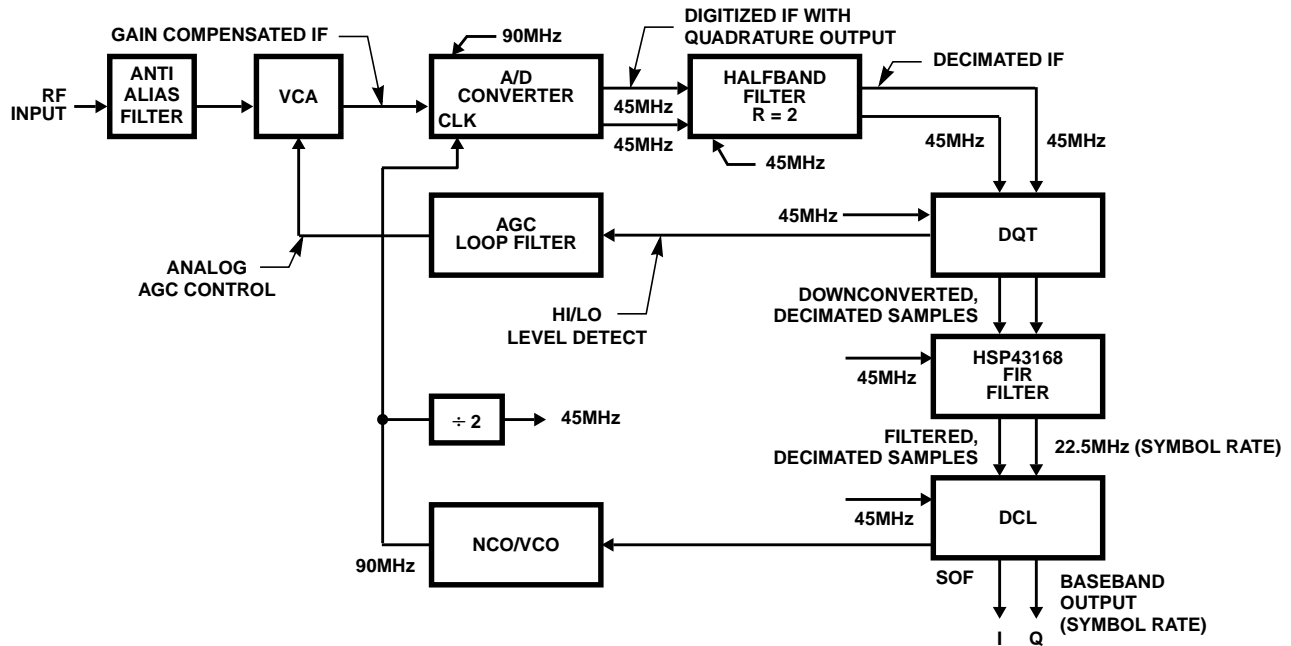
GAIN COMPENSATED IF

90MHz

DIGITIZED IF WITH QUADRATURE OUTPUT

DECIMATED IF

RF INPUT

ANTI ALIAS FILTER

VCA

A/D CONVERTER

CLK

45MHz

45MHz

HALFBAND FILTER R = 2

45MHz

45MHz

45MHz

45MHz

AGC LOOP FILTER

DQT

ANALOG AGC CONTROL

HI/LO LEVEL DETECT

DOWNCONVERTED, DECIMATED SAMPLES

45MHz

HSP43168 FIR FILTER

÷ 2

45MHz

FILTERED, DECIMATED SAMPLES

22.5MHz (SYMBOL RATE)

45MHz

DCL

NCO/VCO

90MHz

SOF

BASEBAND OUTPUT (SYMBOL RATE)

I

Q